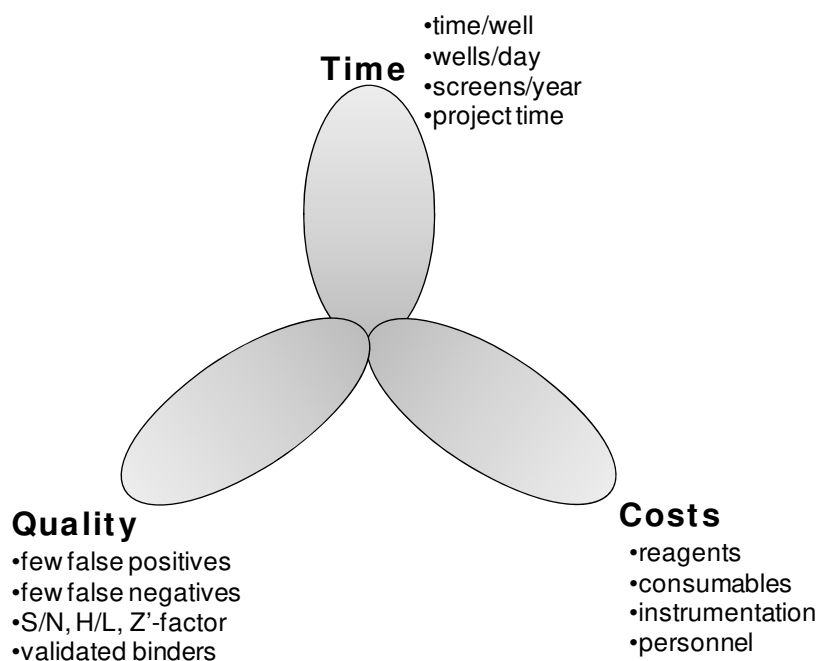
Time
•time/well
•wells/day
•screens/year
•project time

Quality
•few false positives
•few false negatives
•S/N, H/L, Z'-factor
•validated binders

Costs
•reagents
•consumables
•instrumentation
•personnel